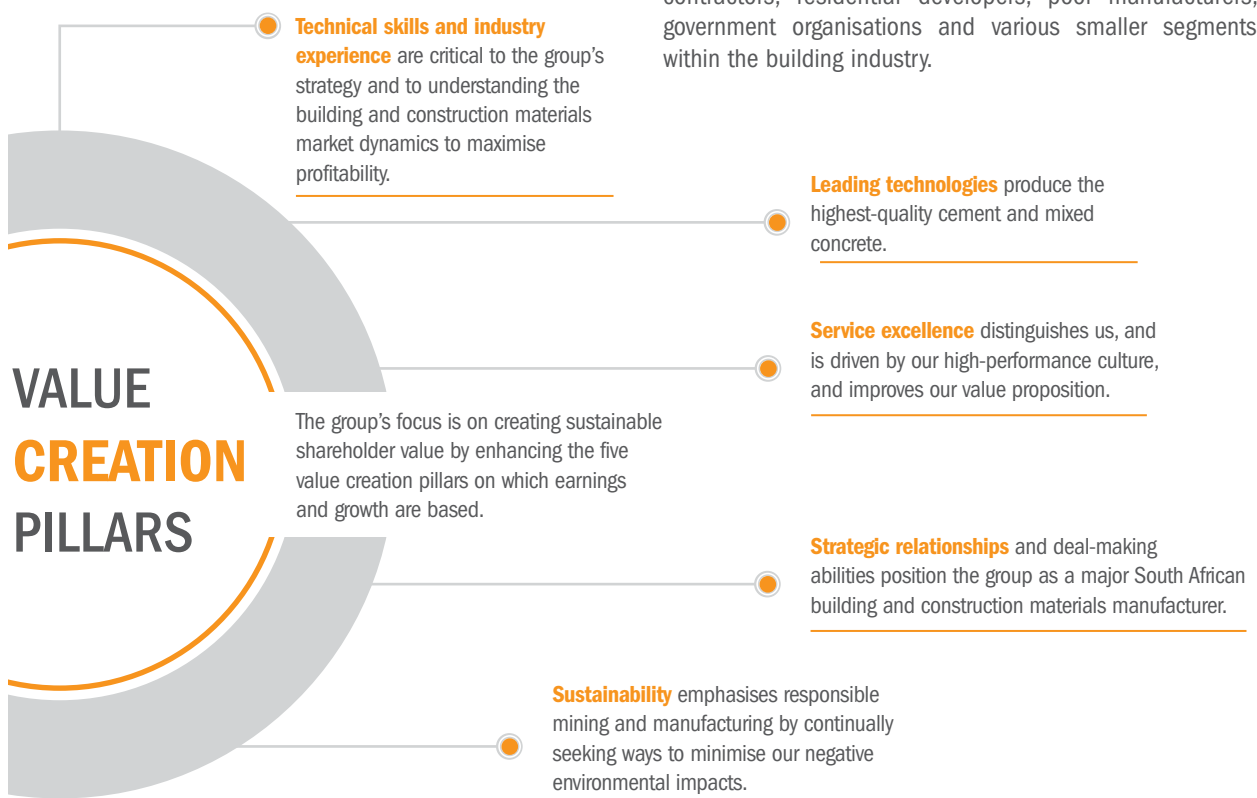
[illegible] government organisations and various smaller segments within the building industry.

Technical skills and industry experience are critical to the group's strategy and to understanding the building and construction materials market dynamics to maximise profitability.

Leading technologies produce the highest-quality cement and mixed concrete.

Service excellence distinguishes us, and is driven by our high-performance culture, and improves our value proposition.

VALUE CREATION PILLARS

The group's focus is on creating sustainable shareholder value by enhancing the five value creation pillars on which earnings and growth are based.

Strategic relationships and deal-making abilities position the group as a major South African building and construction materials manufacturer.

Sustainability emphasises responsible mining and manufacturing by continually seeking ways to minimise our negative environmental impacts.